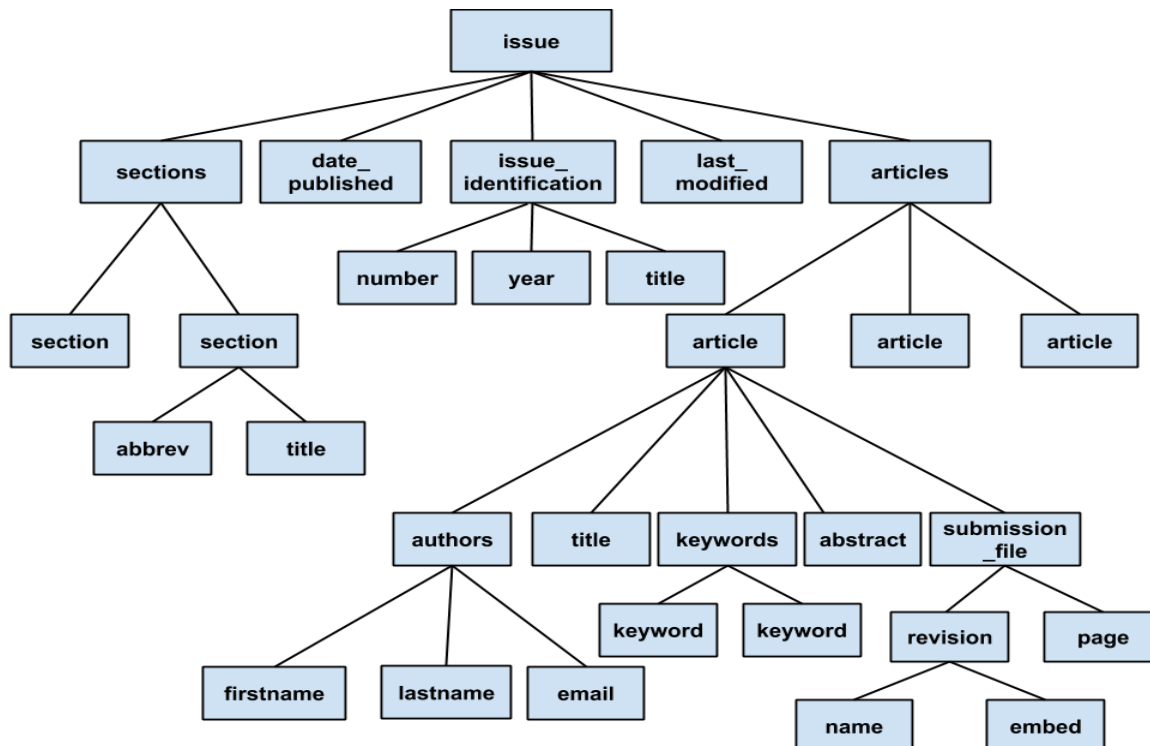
issue

sections

date_ published

issue_ identification

last_ modified

articles

number

year

title

section

section

article

article

article

abbrev

title

authors

title

keywords

abstract

submission _file

keyword

keyword

revision

page

firstname

lastname

email

name

embed